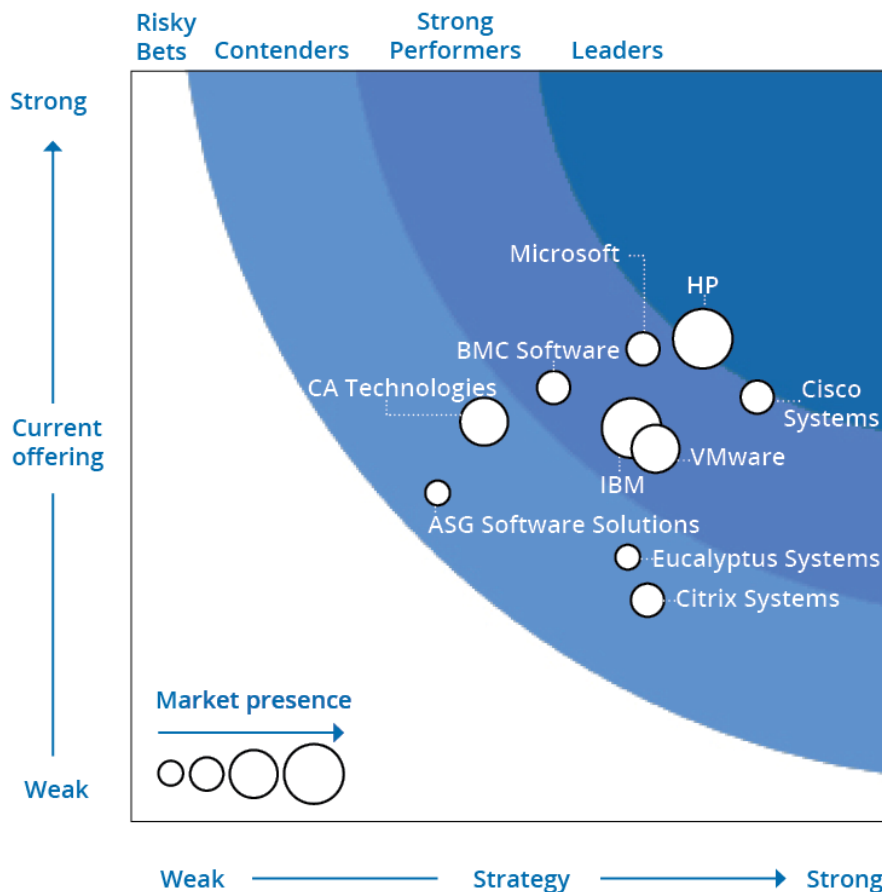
Risky Bets Contenders Strong Performers Leaders

Strong

Current offering

Weak

Microsoft

HP

BMC Software

CA Technologies

Cisco Systems

VMware

IBM

ASG Software Solutions

Eucalyptus Systems

Citrix Systems

Market presence

Weak Strategy Strong